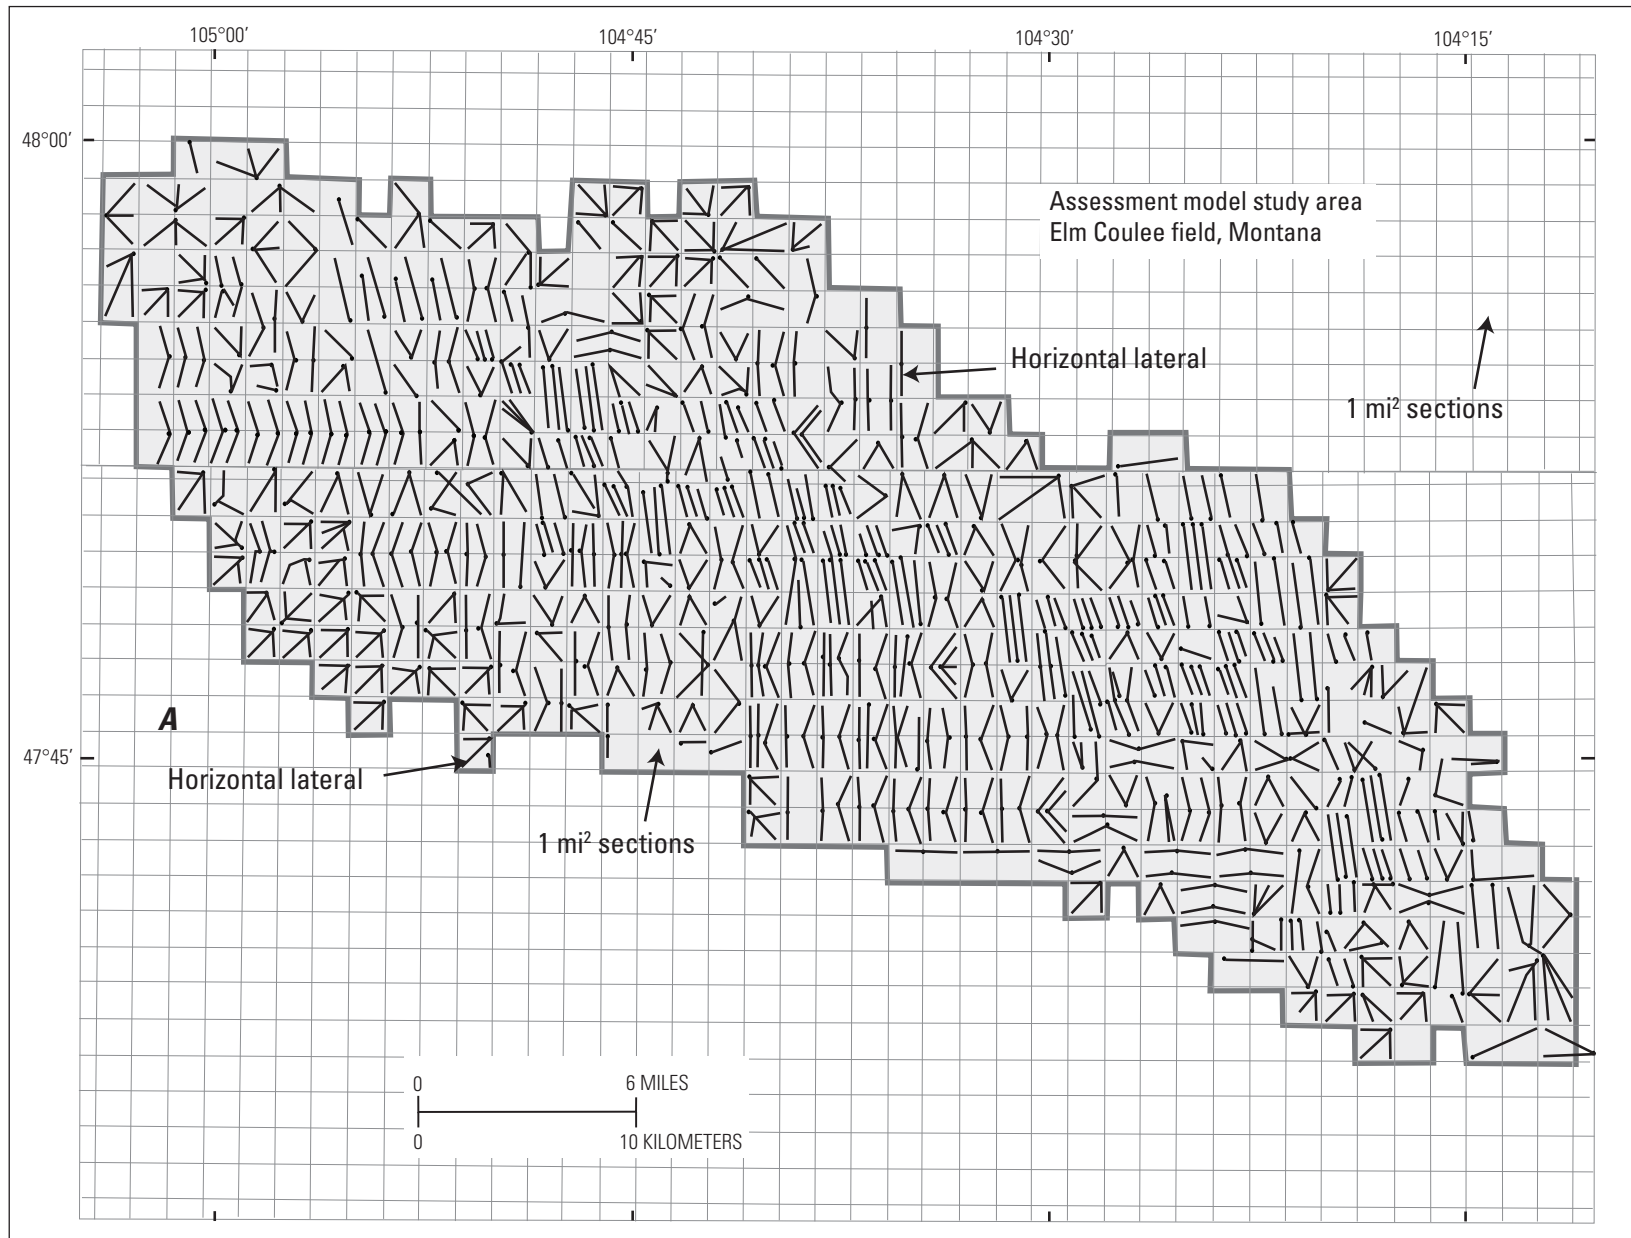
105°00′
104°45′
104°30′
104°15′
48°00′
Assessment model study area
Elm Coulee field, Montana

Horizontal lateral

1 mi$^2$ sections

A

47°45′

Horizontal lateral

1 mi$^2$ sections

0 6 MILES
0 10 KILOMETERS